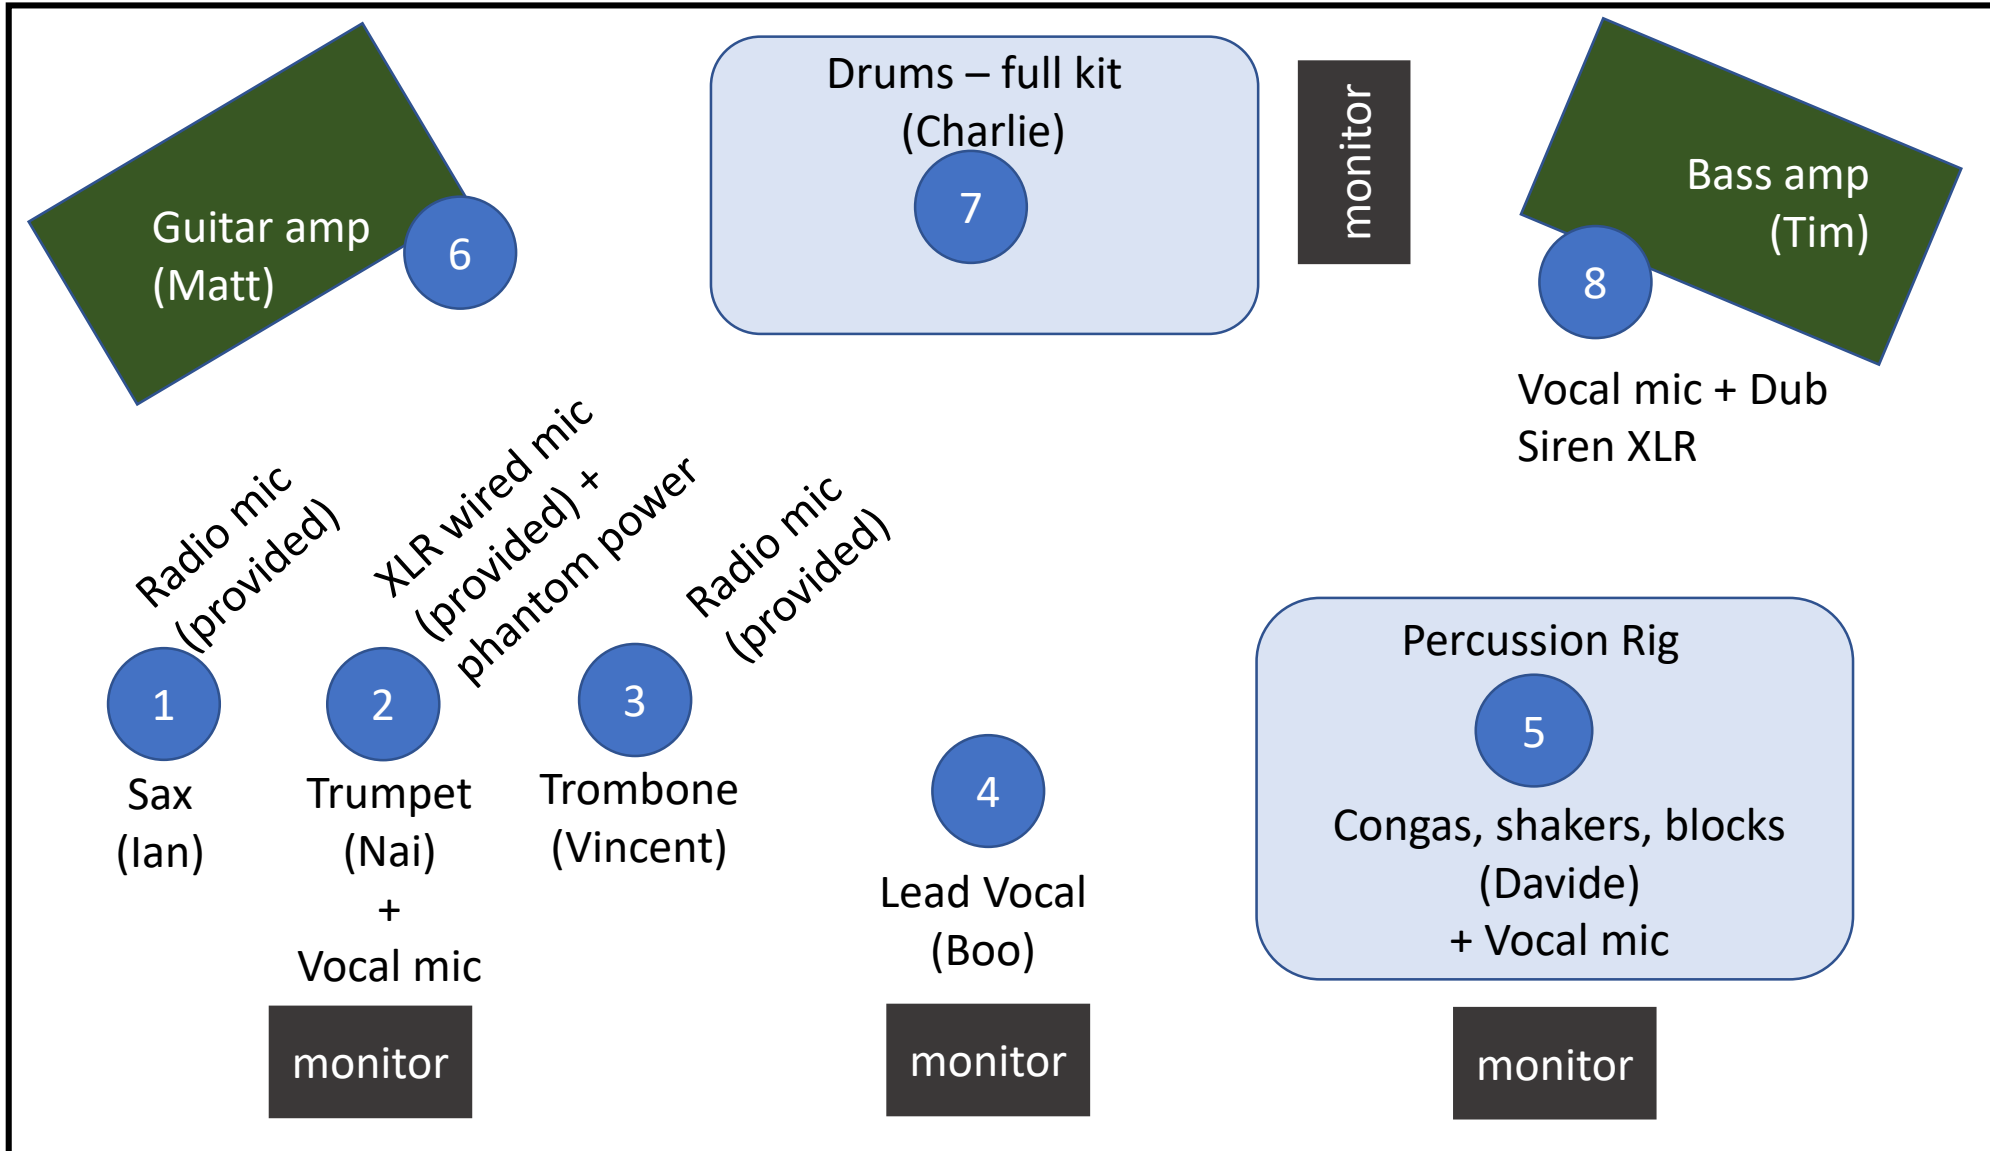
Guitar amp
(Matt)

6

Drums – full kit
(Charlie)

7

monitor

Bass amp
(Tim)

8

Vocal mic + Dub Siren XLR

Radio mic
(provided)

XLR wired mic
(provided) +
phantom power

Radio mic
(provided)

1

Sax
(Ian)

2

Trumpet
(Nai)
+
Vocal mic

3

Trombone
(Vincent)

4

Lead Vocal
(Boo)

Percussion Rig

5

Congas, shakers, blocks
(Davide)
+ Vocal mic

monitor

monitor

monitor